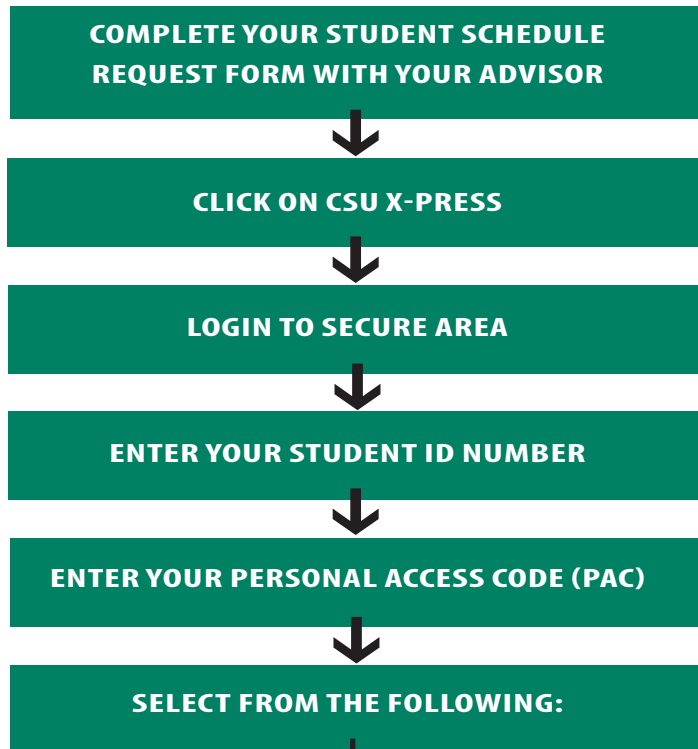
COMPLETE YOUR STUDENT SCHEDULE REQUEST FORM WITH YOUR ADVISOR

CLICK ON CSU X-PRESS

LOGIN TO SECURE AREA

ENTER YOUR STUDENT ID NUMBER

ENTER YOUR PERSONAL ACCESS CODE (PAC)

SELECT FROM THE FOLLOWING: